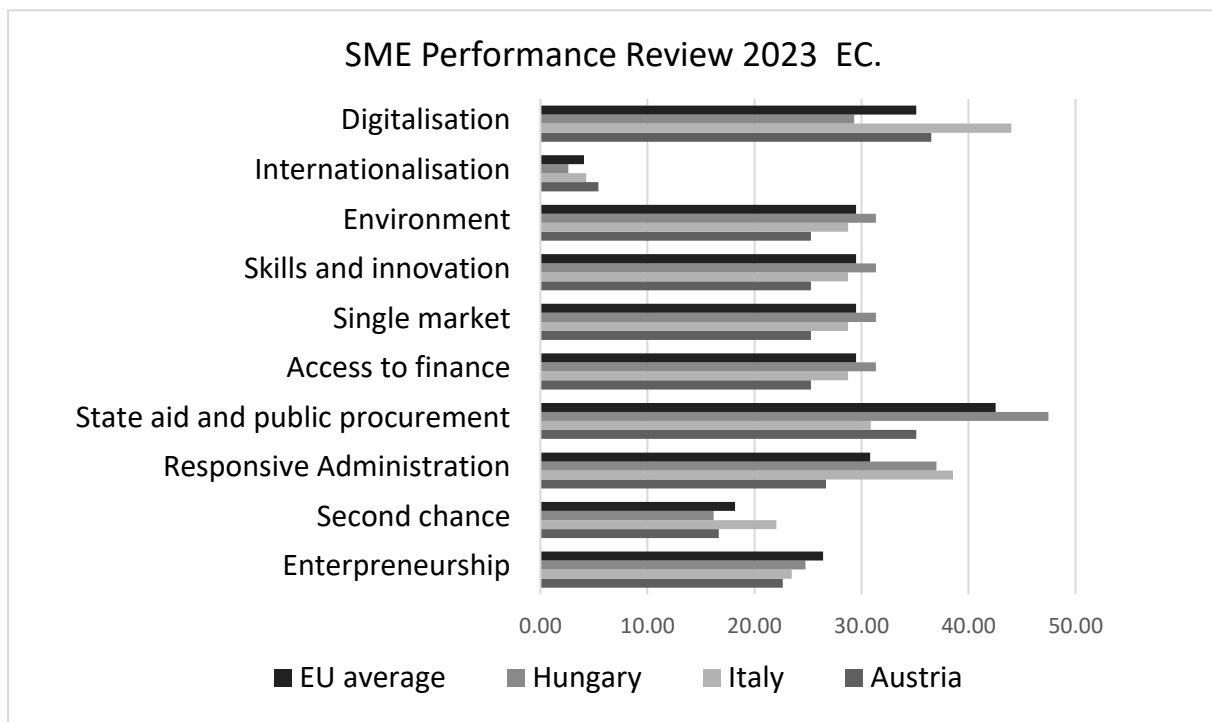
SME Performance Review 2023 EC.

Digitalisation
Internationalisation
Environment
Skills and innovation
Single market
Access to finance
State aid and public procurement
Responsive Administration
Second chance
Enterpreneurship

0.00
10.00
20.00
30.00
40.00
50.00

EU average
Hungary
Italy
Austria